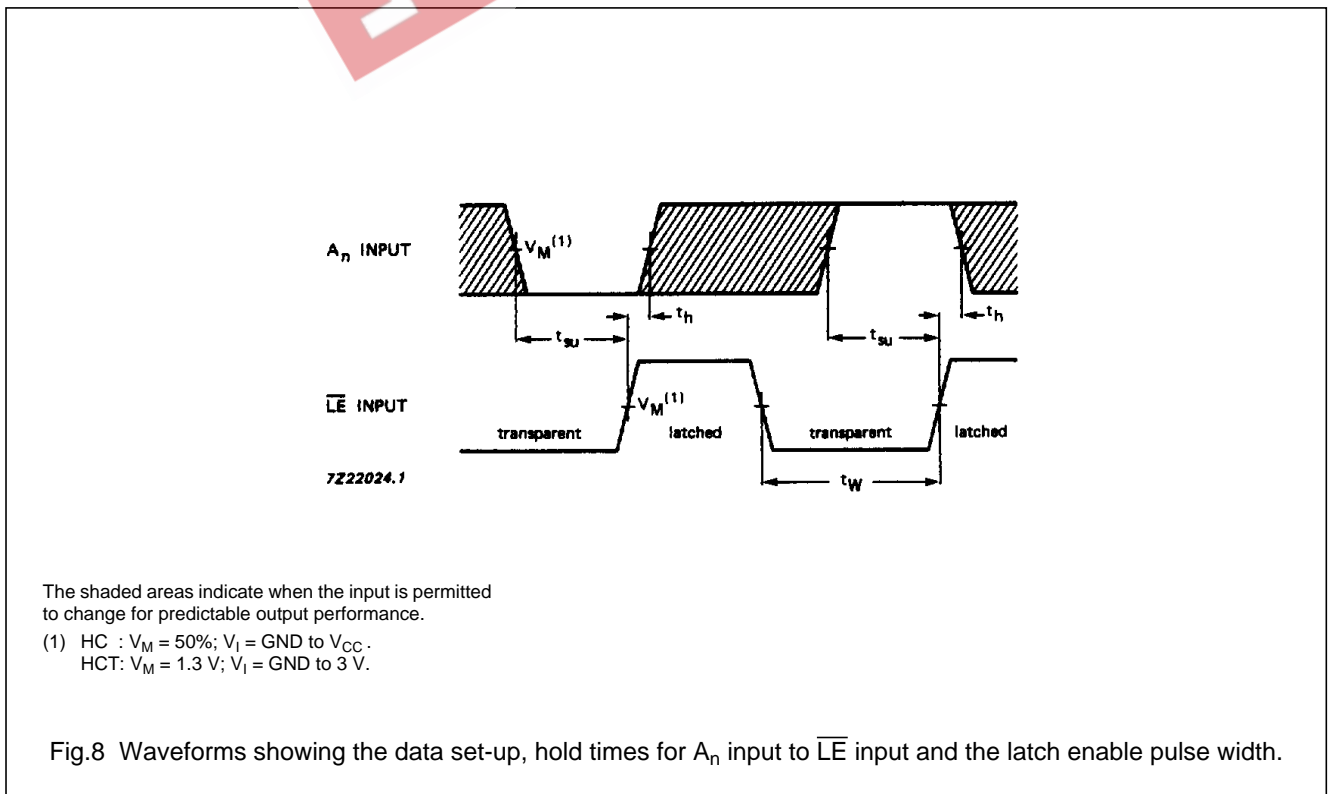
$A_n$ INPUT

$V_M^{(1)}$

$t_{su}$

$t_h$

$t_{su}$

$t_h$

$\overline{LE}$ INPUT

$V_M^{(1)}$

transparent

latched

transparent

latched

7Z22024.1

$t_W$

The shaded areas indicate when the input is permitted to change for predictable output performance.

(1) HC : $V_M$ = 50%; $V_I$ = GND to $V_{CC}$.
HCT: $V_M$ = 1.3 V; $V_I$ = GND to 3 V.

Fig.8 Waveforms showing the data set-up, hold times for $A_n$ input to $\overline{LE}$ input and the latch enable pulse width.